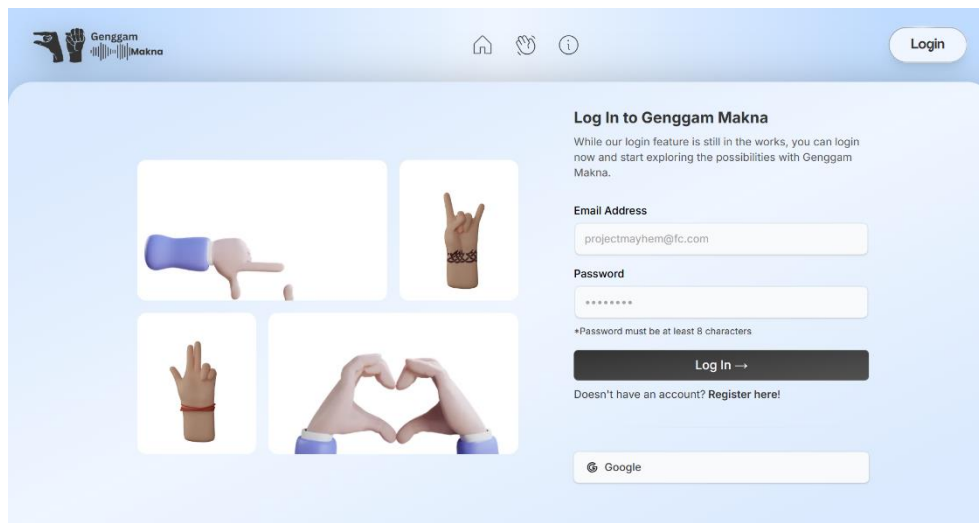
Genggam Makna

Login

Log In to Genggam Makna

While our login feature is still in the works, you can login now and start exploring the possibilities with Genggam Makna.

Email Address

projectmayhem@fc.com

Password

••••••••

*Password must be at least 8 characters

Log In →

Doesn't have an account? Register here!

Google